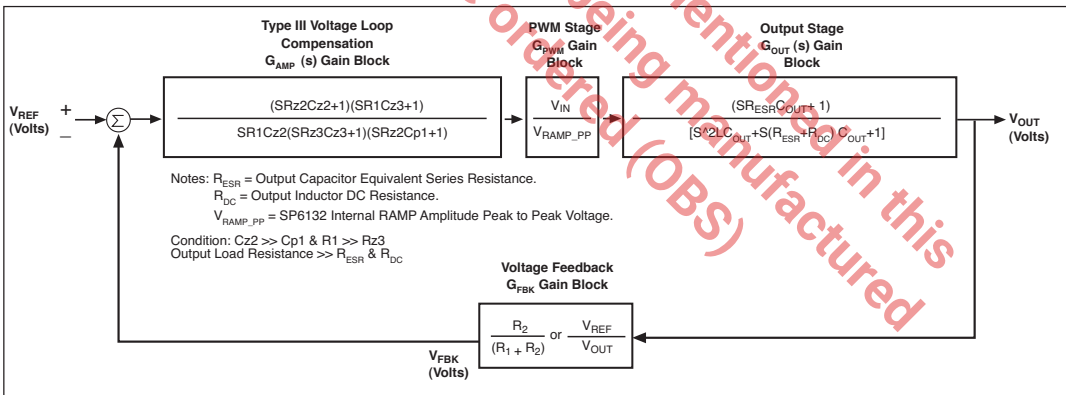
Type III Voltage Loop Compensation $G_{AMP}$ (s) Gain Block

PWM Stage $G_{PWM}$ Gain Block

Output Stage $G_{OUT}$ (s) Gain Block

$V_{REF}$ (Volts) + _

$\Sigma$

$\frac{(SRz2Cz2+1)(SR1Cz3+1)}{SR1Cz2(SRz3Cz3+1)(SRz2Cp1+1)}$

$\frac{V_{IN}}{V_{RAMP\_PP}}$

$\frac{(SR_{ESR}C_{OUT}+1)}{[S^2LC_{OUT}+S(R_{ESR}+R_{DC})C_{OUT}+1]}$

$V_{OUT}$ (Volts)

Notes: $R_{ESR}$ = Output Capacitor Equivalent Series Resistance.
$R_{DC}$ = Output Inductor DC Resistance.
$V_{RAMP\_PP}$ = SP6132 Internal RAMP Amplitude Peak to Peak Voltage.

Condition: Cz2 >> Cp1 & R1 >> Rz3
Output Load Resistance >> $R_{ESR}$ & $R_{DC}$

Voltage Feedback $G_{FBK}$ Gain Block

$\frac{R_2}{(R_1 + R_2)}$ or $\frac{V_{REF}}{V_{OUT}}$

$V_{FBK}$ (Volts)

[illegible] being mentioned in this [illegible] ordered (OBS) manufactured